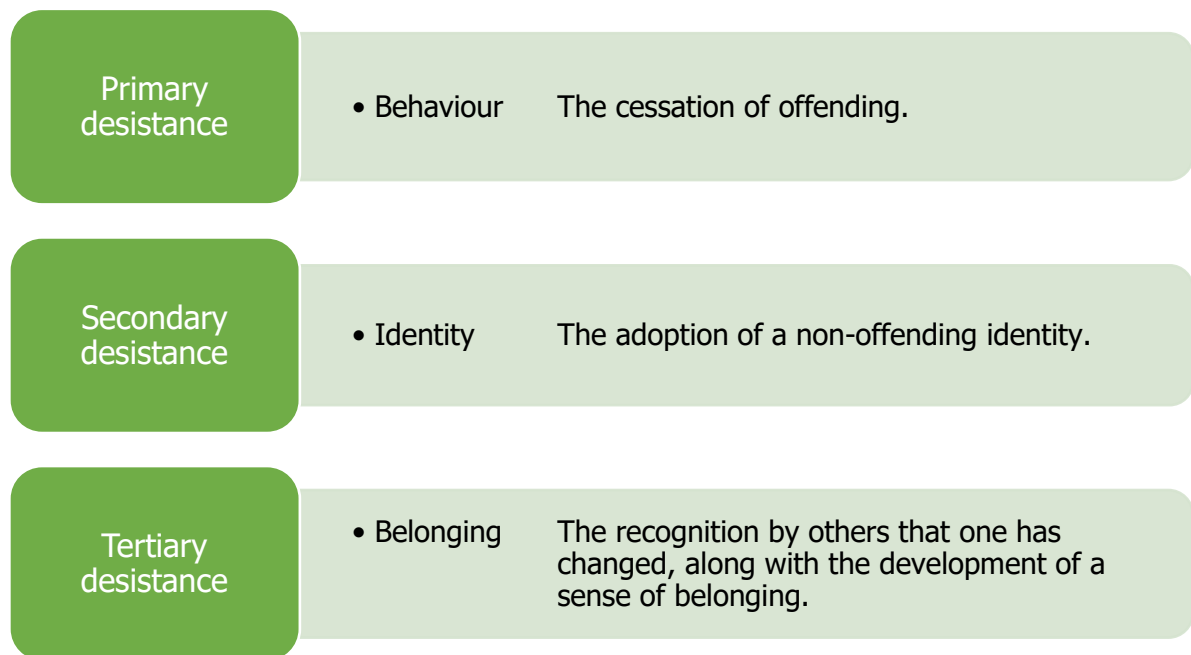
Primary desistance

• Behaviour The cessation of offending.

Secondary desistance

• Identity The adoption of a non-offending identity.

Tertiary desistance

• Belonging The recognition by others that one has changed, along with the development of a sense of belonging.